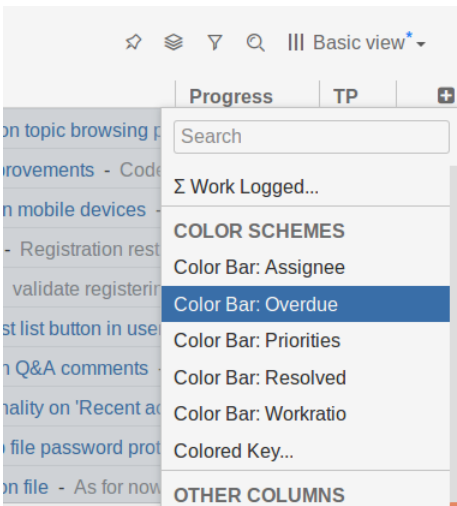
Basic view* ▾

Progress
TP

on topic browsing p
provements - Code
n mobile devices -
- Registration rest
validate registerin
st list button in use
n Q&A comments -
nality on 'Recent a
o file password prot
on file - As for now

Search

Σ Work Logged...

COLOR SCHEMES

Color Bar: Assignee

Color Bar: Overdue

Color Bar: Priorities

Color Bar: Resolved

Color Bar: Workratio

Colored Key...

OTHER COLUMNS